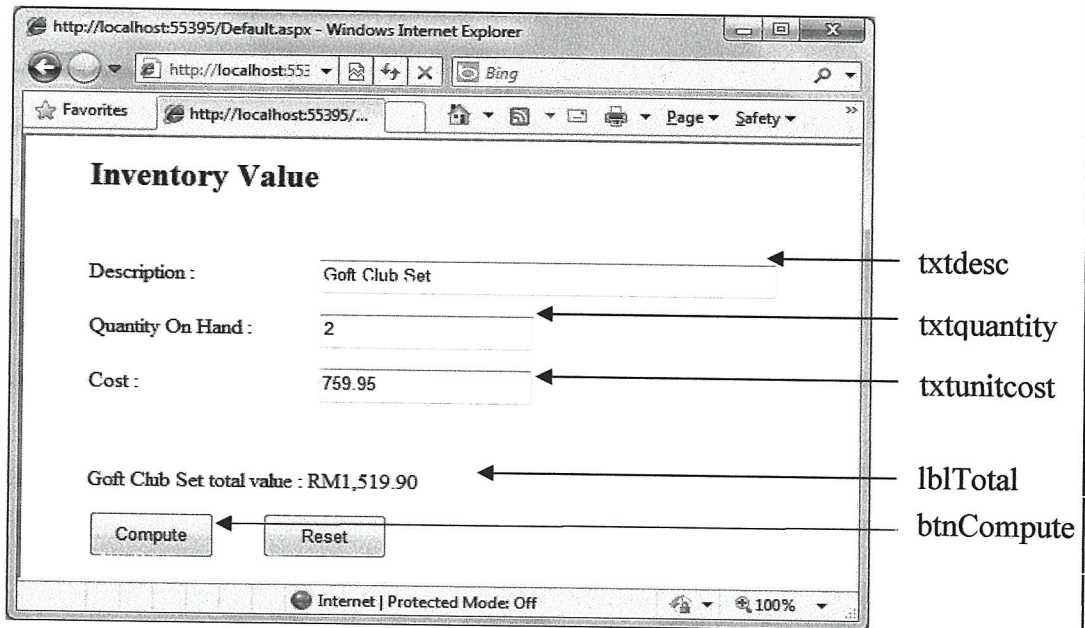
http://localhost:55395/Default.aspx - Windows Internet Explorer

http://localhost:553

Bing

Favorites

http://localhost:55395/...

Page ▾ Safety ▾

Inventory Value

Description : Goft Club Set

Quantity On Hand : 2

Cost : 759.95

Goft Club Set total value : RM1,519.90

Compute

Reset

Internet | Protected Mode: Off

100%

txtdesc

txtquantity

txtunitcost

lblTotal

btnCompute